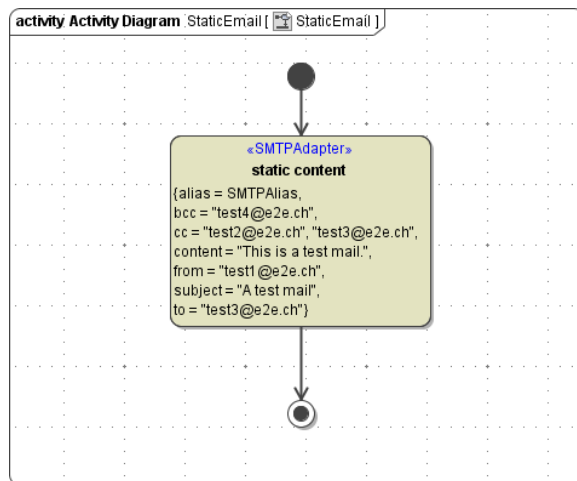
activity Activity Diagram StaticEmail [ StaticEmail ]

«SMTPAdapter»
static content
{alias = SMTPAlias,
bcc = "test4@e2e.ch",
cc = "test2@e2e.ch", "test3@e2e.ch",
content = "This is a test mail.",
from = "test1@e2e.ch",
subject = "A test mail",
to = "test3@e2e.ch"}